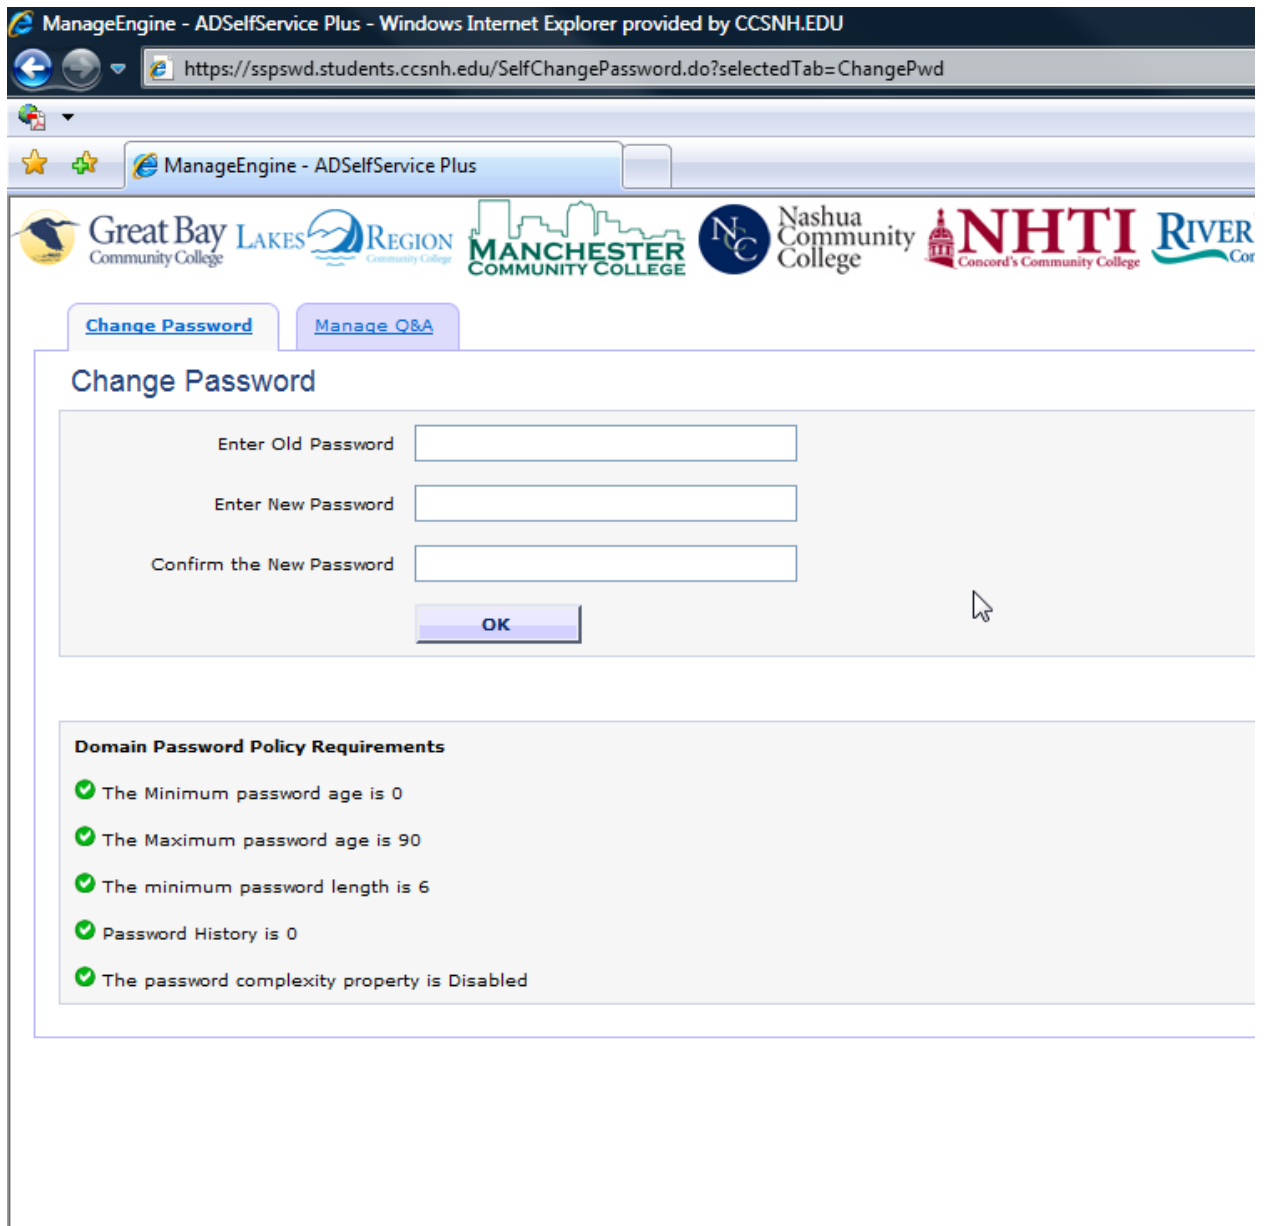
ManageEngine - ADSelfService Plus - Windows Internet Explorer provided by CCSNH.EDU

https://sspswd.students.ccsnh.edu/SelfChangePassword.do?selectedTab=ChangePwd

ManageEngine - ADSelfService Plus

Great Bay Community College LAKES REGION Community College MANCHESTER COMMUNITY COLLEGE NC Nashua Community College NHTI Concord's Community College RIVER Cor

Change Password Manage Q&A

Change Password

Enter Old Password

Enter New Password

Confirm the New Password

OK

Domain Password Policy Requirements

The Minimum password age is 0

The Maximum password age is 90

The minimum password length is 6

Password History is 0

The password complexity property is Disabled